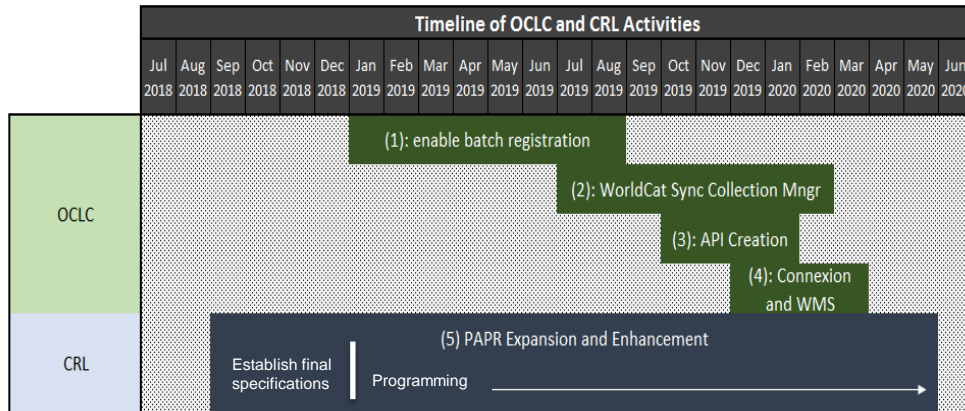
Timeline of OCLC and CRL Activities

| | Jul 2018 | Aug 2018 | Sep 2018 | Oct 2018 | Nov 2018 | Dec 2018 | Jan 2019 | Feb 2019 | Mar 2019 | Apr 2019 | May 2019 | Jun 2019 | Jul 2019 | Aug 2019 | Sep 2019 | Oct 2019 | Nov 2019 | Dec 2019 | Jan 2020 | Feb 2020 | Mar 2020 | Apr 2020 | May 2020 | Jun 202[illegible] |
|---|---|---|---|---|---|---|---|---|---|---|---|---|---|---|---|---|---|---|---|---|---|---|---|---|

OCLC

(1): enable batch registration

(2): WorldCat Sync Collection Mngr

(3): API Creation

(4): Connexion and WMS

CRL

(5) PAPR Expansion and Enhancement

Establish final specifications

Programming